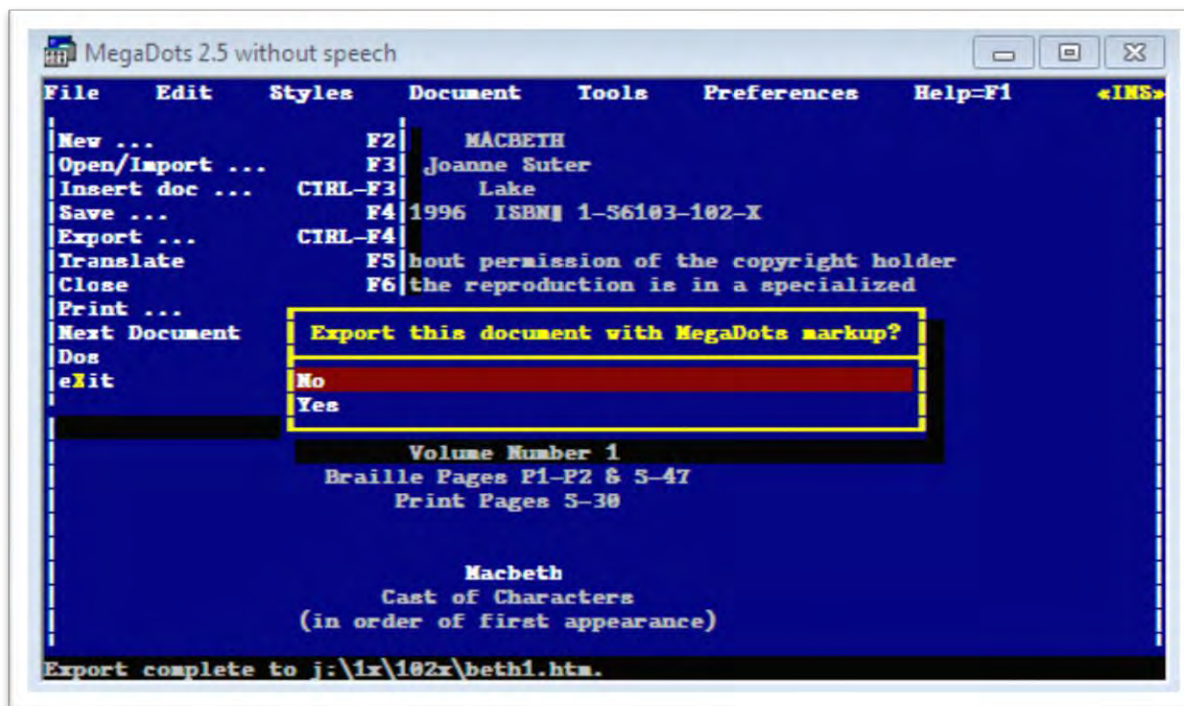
MegaDots 2.5 without speech

File Edit Styles Document Tools Preferences Help=F1 «INS»

New ... F2
Open/Import ... F3
Insert doc ... CTRL-F3
Save ... F4
Export ... CTRL-F4
Translate F5
Close F6
Print ...
Next Document
Dos
eXit

MACBETH
Joanne Suter
Lake
1996 ISBN# 1-56103-102-X

hout permission of the copyright holder
the reproduction is in a specialized

Export this document with MegaDots markup?
No
Yes

Volume Number 1
Braille Pages P1-P2 & 5-47
Print Pages 5-30

Macbeth
Cast of Characters
(in order of first appearance)

Export complete to j:\1x\102x\beth1.htm.